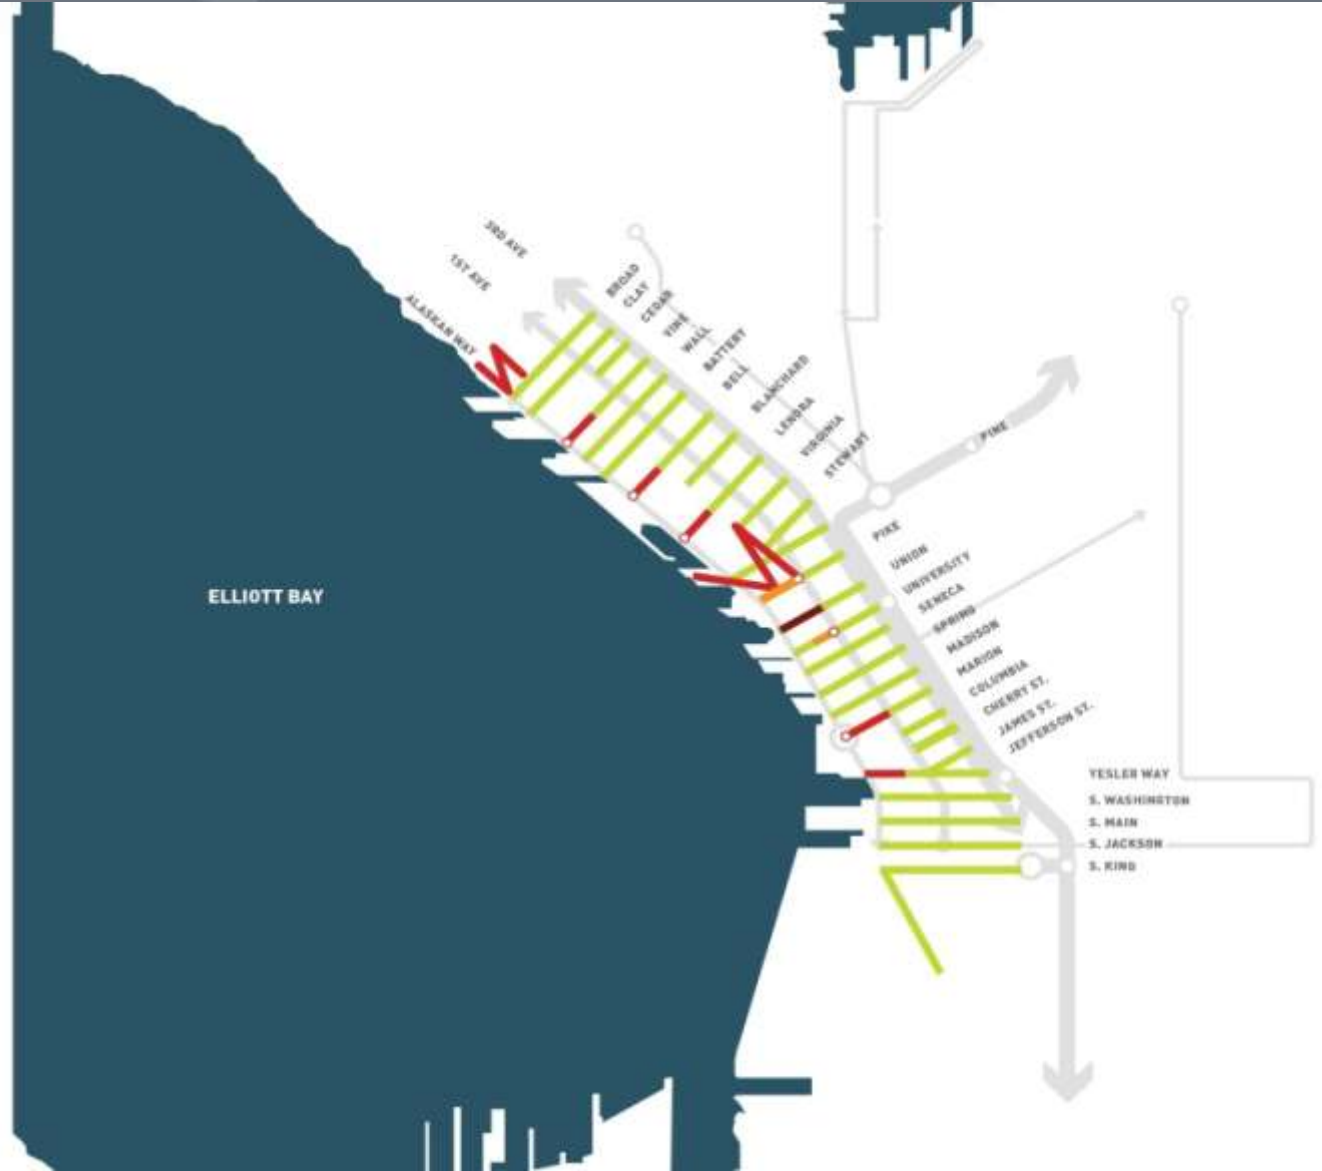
3RD AVE
1ST AVE
ALASKAN WAY
BROAD
CLAY
CEDAR
VINE
WALL
BATTERY
BELL
BLANCHARD
LENORA
VIRGINIA
STEWART
PINE
PIKE
UNION
UNIVERSITY
SENECA
SPRING
MADISON
MARION
COLUMBIA
CHERRY ST.
JAMES ST.
JEFFERSON ST.
ELLIOTT BAY
YESLER WAY
S. WASHINGTON
S. MAIN
S. JACKSON
S. KING